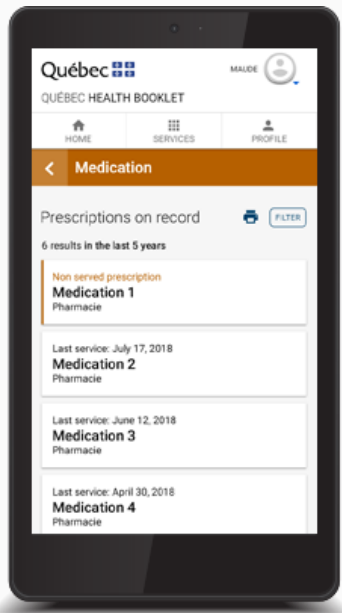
Québec

MAUDE

QUÉBEC HEALTH BOOKLET

HOME
SERVICES
PROFILE

Medication

Prescriptions on record

FILTER

6 results in the last 5 years

Non served prescription
Medication 1
Pharmacie

Last service: July 17, 2018
Medication 2
Pharmacie

Last service: June 12, 2018
Medication 3
Pharmacie

Last service: April 30, 2018
Medication 4
Pharmacie